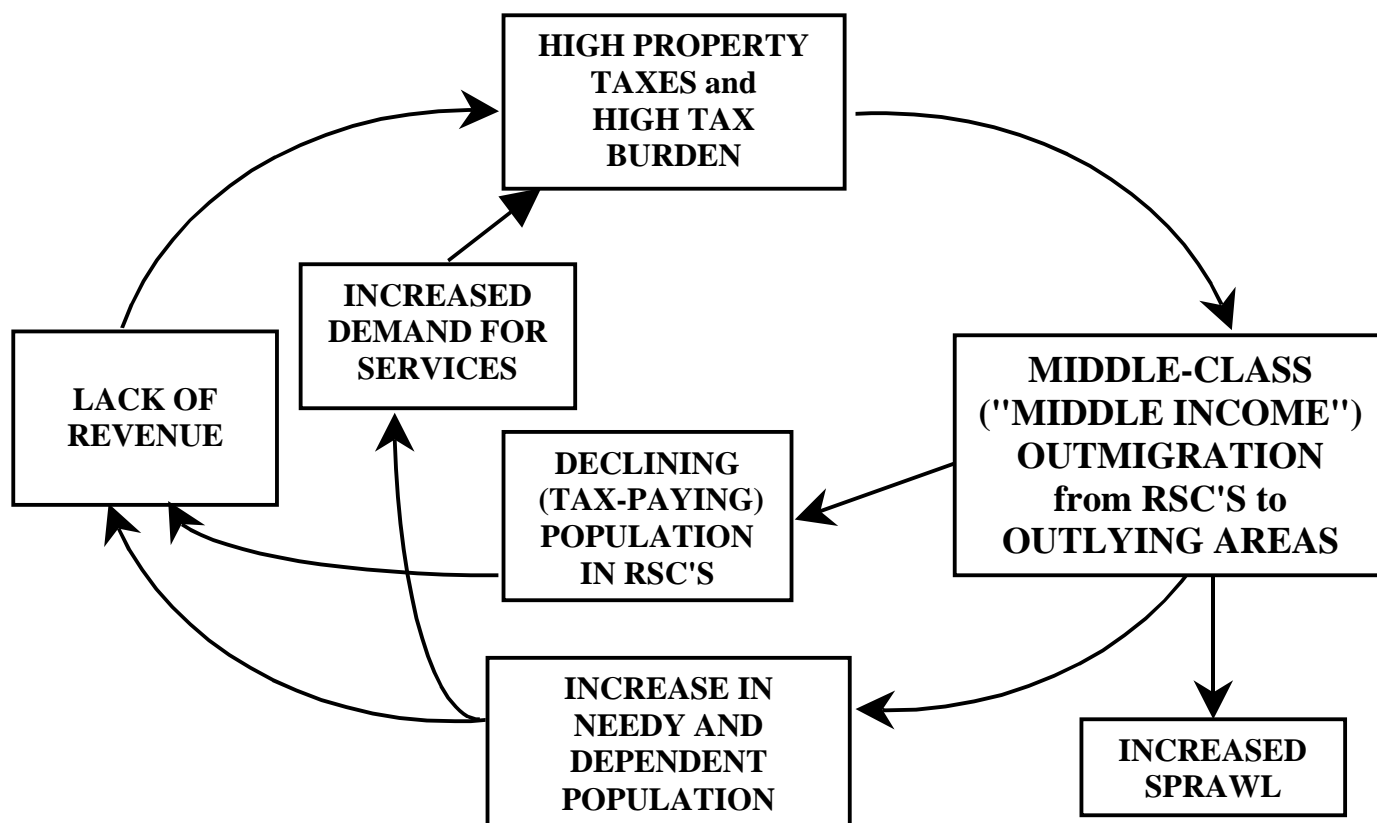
HIGH PROPERTY TAXES and HIGH TAX BURDEN

INCREASED DEMAND FOR SERVICES

LACK OF REVENUE

MIDDLE-CLASS ("MIDDLE INCOME") OUTMIGRATION from RSC'S to OUTLYING AREAS

DECLINING (TAX-PAYING) POPULATION IN RSC'S

INCREASE IN NEEDY AND DEPENDENT POPULATION

INCREASED SPRAWL